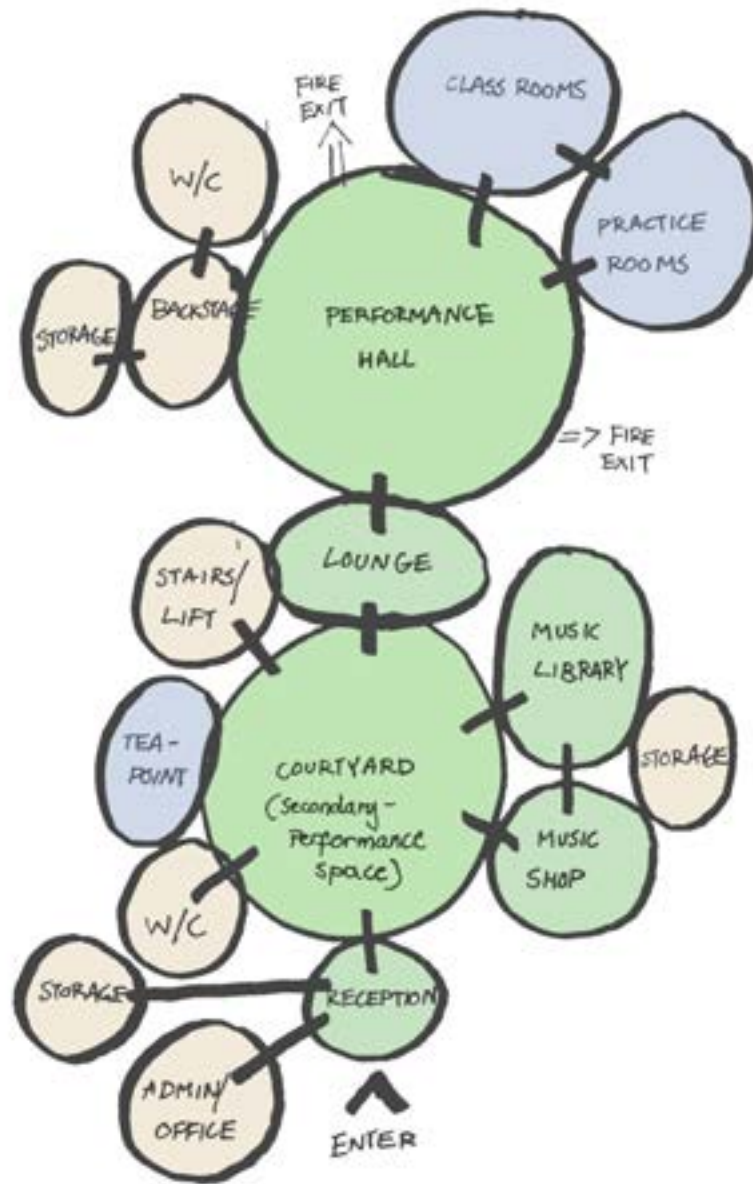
FIRE EXIT

CLASS ROOMS

W/C

PRACTICE ROOMS

STORAGE

BACKSTAGE

PERFORMANCE HALL

=> FIRE EXIT

LOUNGE

STAIRS/ LIFT

MUSIC LIBRARY

TEA-POINT

COURTYARD (Secondary-Performance space)

STORAGE

MUSIC SHOP

W/C

STORAGE

RECEPTION

ADMIN/ OFFICE

ENTER